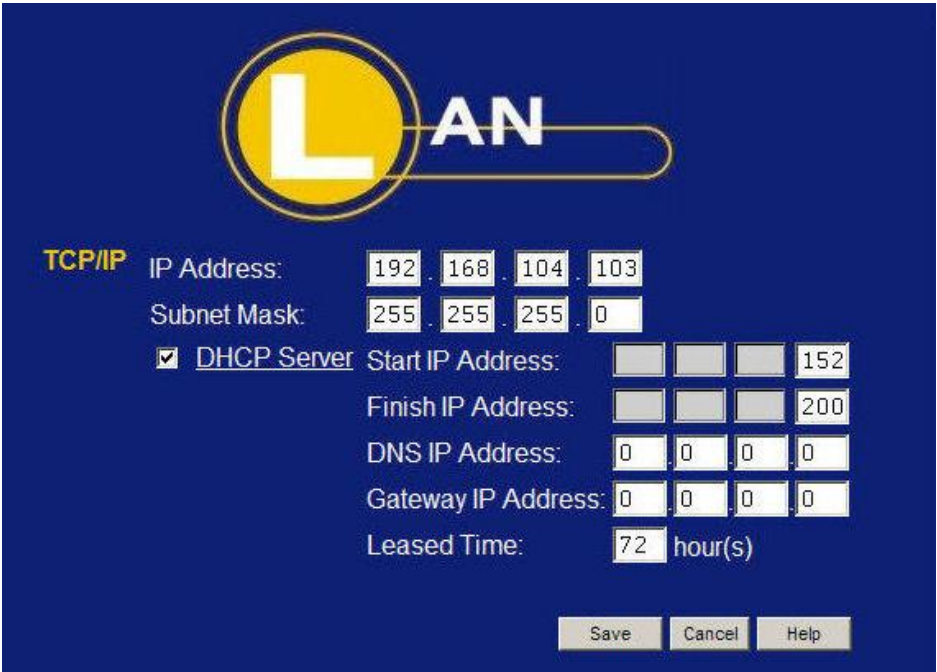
LAN

TCP/IP IP Address: 192 . 168 . 104 . 103

Subnet Mask: 255 . 255 . 255 . 0

☑ DHCP Server Start IP Address: 152

Finish IP Address: 200

DNS IP Address: 0 . 0 . 0 . 0

Gateway IP Address: 0 . 0 . 0 . 0

Leased Time: 72 hour(s)

Save Cancel Help